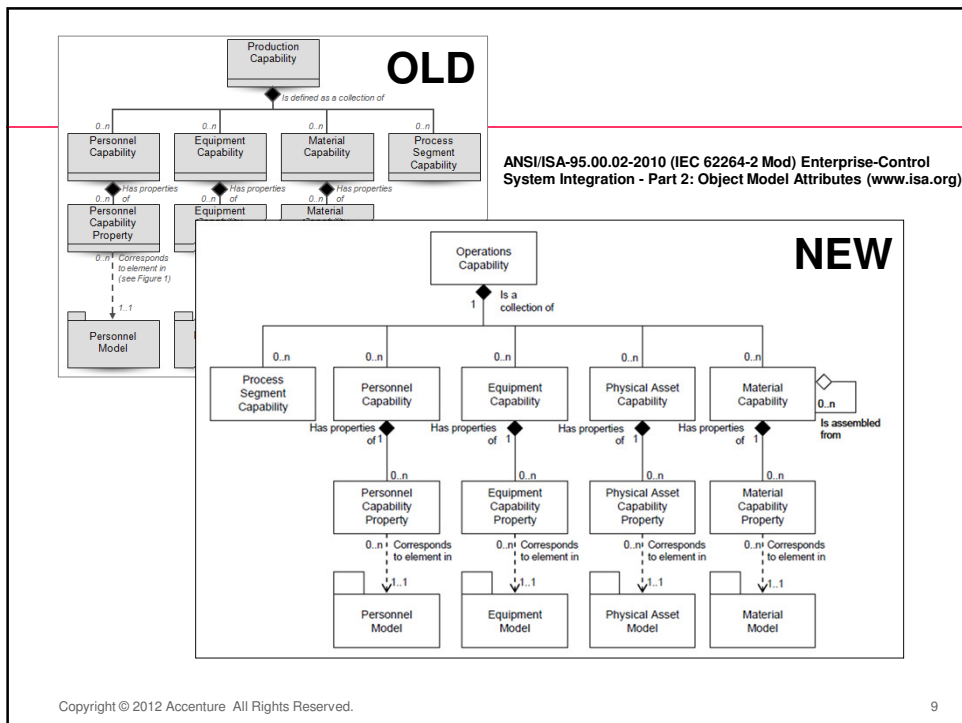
Production Capability

OLD

Is defined as a collection of

0..n
Personnel Capability

0..n
Equipment Capability

0..n
Material Capability

0..n
Process Segment Capability

Has properties of
0..n
Personnel Capability Property

Has properties of
0..n
Equipment

Has properties of
0..n
Material

0..n Corresponds to element in (see Figure 1)

1..1
Personnel Model

ANSI/ISA-95.00.02-2010 (IEC 62264-2 Mod) Enterprise-Control System Integration - Part 2: Object Model Attributes (www.isa.org)

NEW

Operations Capability

1 Is a collection of

0..n
Process Segment Capability

0..n
Personnel Capability

0..n
Equipment Capability

0..n
Physical Asset Capability

0..n
Material Capability

0..n
Is assembled from

Has properties of 1
0..n
Personnel Capability Property

Has properties of 1
0..n
Equipment Capability Property

Has properties of 1
0..n
Physical Asset Capability Property

Has properties of 1
0..n
Material Capability Property

0..n Corresponds to element in
1..1
Personnel Model

0..n Corresponds to element in
1..1
Equipment Model

0..n Corresponds to element in
1..1
Physical Asset Model

0..n Corresponds to element in
1..1
Material Model

Copyright © 2012 Accenture All Rights Reserved.

9